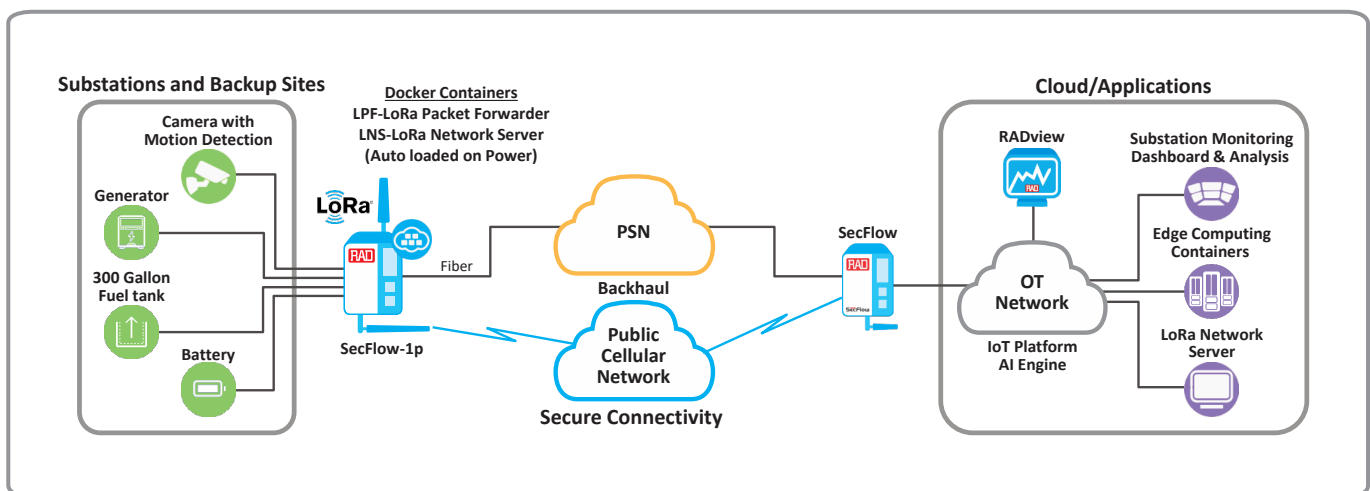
Substations and Backup Sites

Camera with Motion Detection

Generator

300 Gallon Fuel tank

Battery

Docker Containers
LPF-LoRa Packet Forwarder
LNS-LoRa Network Server
(Auto loaded on Power)

LoRa

RAD

Fiber

SecFlow-1p

PSN

Backhaul

Public Cellular Network

Secure Connectivity

SecFlow

RAD

SecFlow

Cloud/Applications

RADview

RAD

OT Network

IoT Platform
AI Engine

Substation Monitoring Dashboard & Analysis

Edge Computing Containers

LoRa Network Server